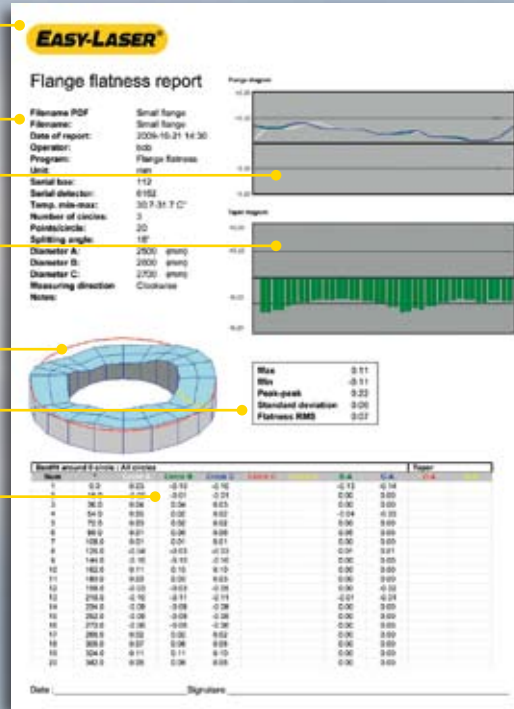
EASY-LASER®

Flange flatness report

Flange diagram

Taper diagram

| Filename PDF | Small flange |
|---|---|
| Filename: | Small flange |
| Date of report: | 2009-10-21 14:30 |
| Operator: | bob |
| Program: | Flange flatness |
| Unit: | mm |
| Serial box: | 112 |
| Serial detector: | 6162 |
| Temp. min-max: | 30.7-31.7 C° |
| Number of circles: | 3 |
| Points/circle: | 20 |
| Splitting angle: | 18° |
| Diameter A: | 2500 (mm) |
| Diameter B: | 2600 (mm) |
| Diameter C: | 2700 (mm) |
| Measuring direction | Clockwise |
| Notes: | |

| Max | 0.11 |
|---|---|
| Min | -0.11 |
| Peak-peak | 0.22 |
| Standard deviation | 0.06 |
| Flatness RMS | 0.07 |

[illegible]

Date: ______________________ Signature: ______________________